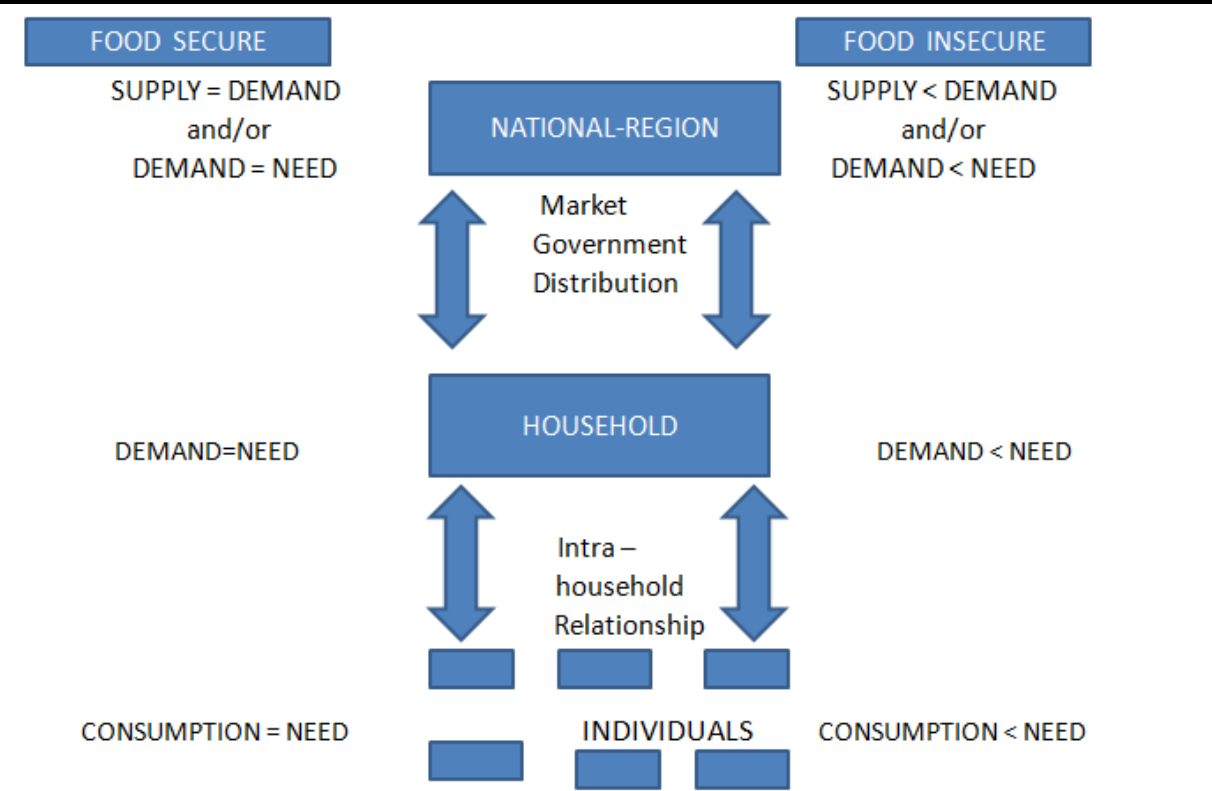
FOOD SECURE

FOOD INSECURE

SUPPLY = DEMAND and/or DEMAND = NEED

NATIONAL-REGION

SUPPLY < DEMAND and/or DEMAND < NEED

Market Government Distribution

DEMAND=NEED

HOUSEHOLD

DEMAND < NEED

Intra – household Relationship

CONSUMPTION = NEED

INDIVIDUALS

CONSUMPTION < NEED